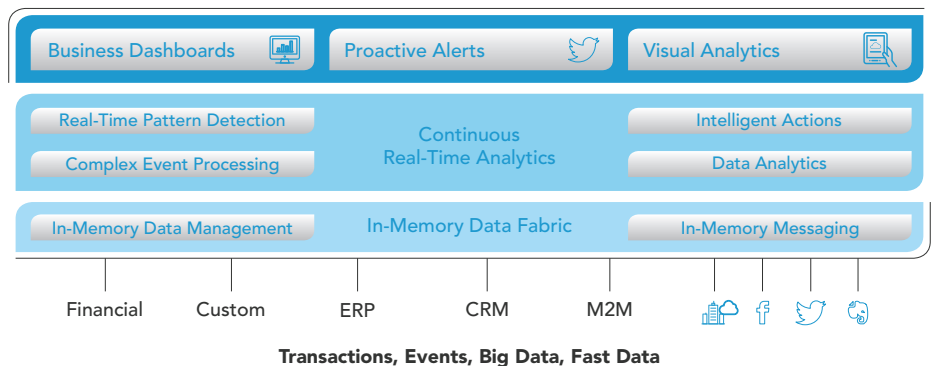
Business Dashboards

Proactive Alerts

Visual Analytics

Real-Time Pattern Detection

Complex Event Processing

Continuous Real-Time Analytics

Intelligent Actions

Data Analytics

In-Memory Data Management

In-Memory Data Fabric

In-Memory Messaging

Financial

Custom

ERP

CRM

M2M

Transactions, Events, Big Data, Fast Data